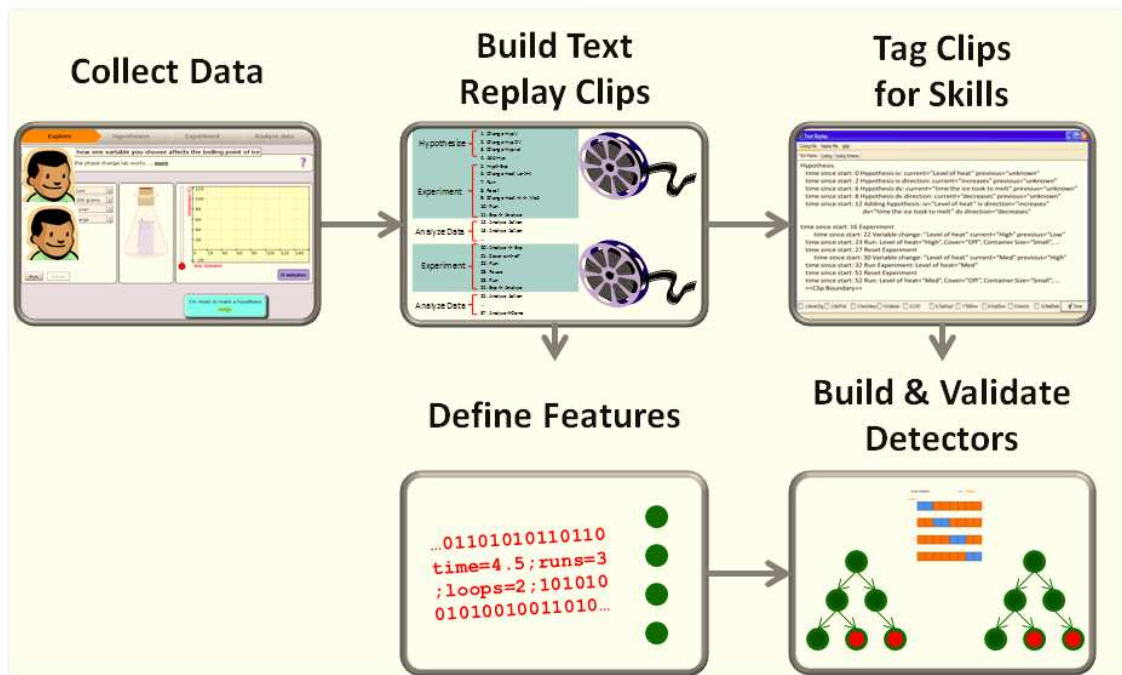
Collect Data

Explore Hypothesize Experiment Analyze data

how one variable you choose affects the boiling point of ice

the phase change lab works.

I'm ready to make a hypothesis

Build Text Replay Clips

Hypothesize

Experiment

Analyze Data

Experiment

Analyze Data

Tag Clips for Skills

Text Replay

Hypothesis

time since start: 0 Hypothesis iv: current="Level of heat" previous="unknown"

time since start: 2 Hypothesis iv direction: current="increases" previous="unknown"

time since start: 6 Hypothesis dv: current="time the ice took to melt" previous="unknown"

time since start: 8 Hypothesis dv direction: current="decreases" previous="unknown"

time since start: 12 Adding hypothesis: iv="Level of heat" iv direction="increases" dv="time the ice took to melt" dv direction="decreases"

time since start: 16 Experiment

time since start: 22 Variable change: "Level of heat" current="High" previous="Low"

time since start: 23 Run: Level of heat="High", Cover="Off", Container Size="Small", ...

time since start: 27 Reset Experiment

time since start: 30 Variable change: "Level of heat" current="Med" previous="High"

time since start: 32 Run Experiment: Level of heat="Med"

time since start: 51 Reset Experiment

time since start: 52 Run: Level of heat="Med", Cover="Off", Container Size="Small", ...

<<Clip Boundary>>

Define Features

...01101010110110 time=4.5;runs=3 ;loops=2;101010 01010010011010...

Build & Validate Detectors